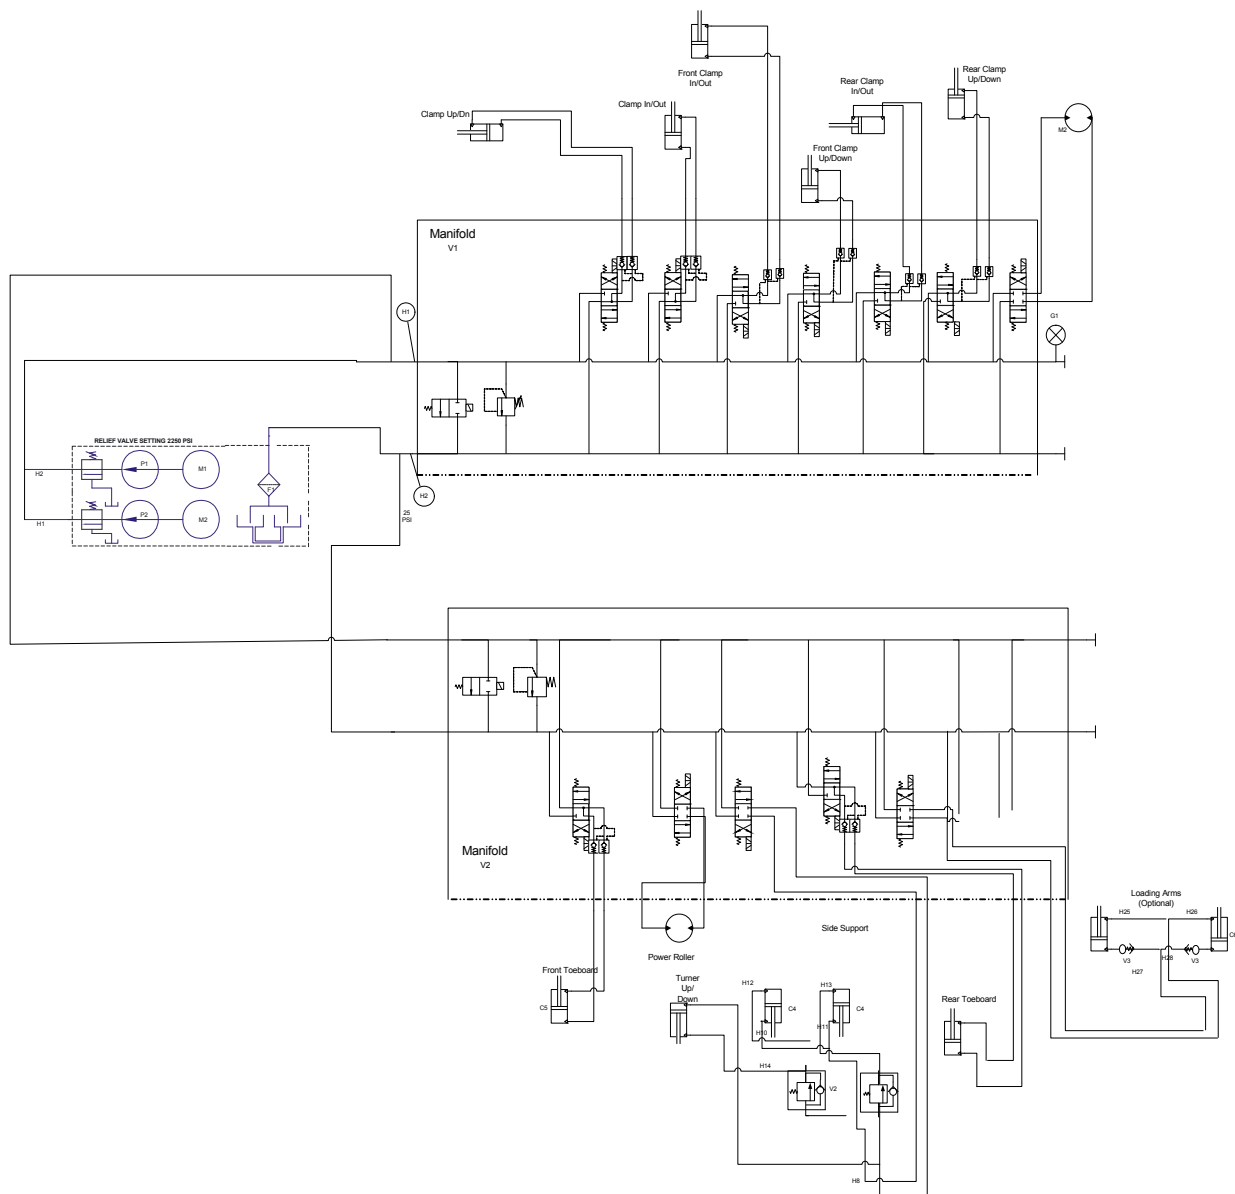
Front Clamp In/Out

Rear Clamp Up/Down

Rear Clamp In/Out

Clamp In/Out

Clamp Up/Dn

M2

Front Clamp Up/Down

Manifold
V1

H1

G1

RELIEF VALVE SETTING 2250 PSI

H2

P1

M1

F1

H1

P2

M2

H2

25 PSI

Manifold
V2

Loading Arms (Optional)

H25

H26

Side Support

V3

H27

H28

V3

C6

Power Roller

Front Toeboard

Turner Up/ Down

H12

H13

C5

C4

C4

H10

H11

Rear Toeboard

H14

V2

H8